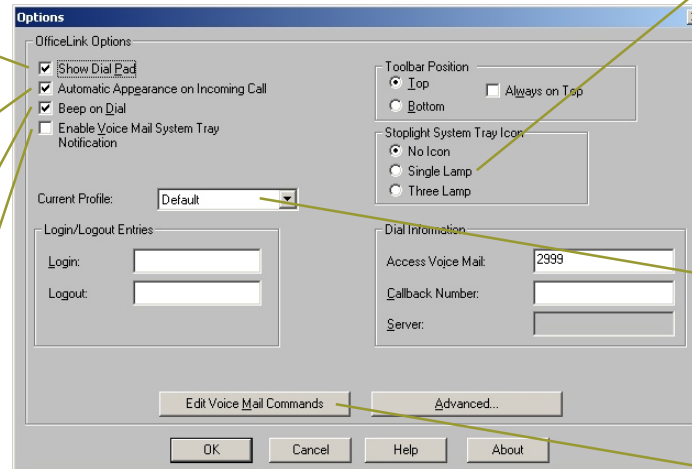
Options

OfficeLink Options

Show Dial Pad
Automatic Appearance on Incoming Call
Beep on Dial
Enable Voice Mail System Tray Notification

Toolbar Position
Top
Bottom
Always on Top

Stoplight System Tray Icon
No Icon
Single Lamp
Three Lamp

Current Profile: Default

Login/Logout Entries
Login:
Logout:

Dial Information
Access Voice Mail: 2999
Callback Number:
Server:

Edit Voice Mail Commands
Advanced...

OK
Cancel
Help
About